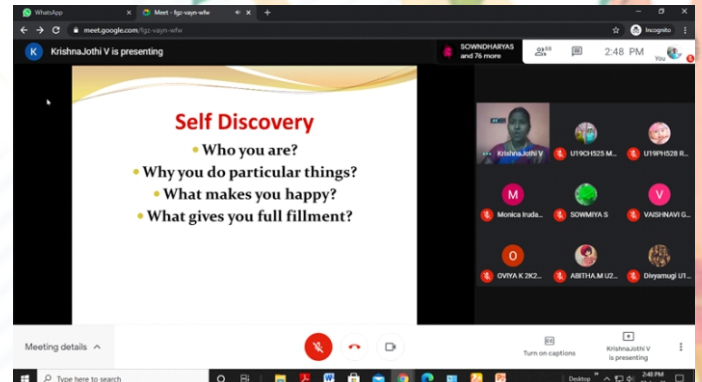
WhatsApp
Meet - fgz-vayn-wfw
meet.google.com/fgz-vayn-wfw
Incognito
K KrishnaJothi V is presenting
SOWNDHARYAS and 76 more
85
2:48 PM
You

Self Discovery
• Who you are?
• Why you do particular things?
• What makes you happy?
• What gives you full fillment?

KrishnaJothi V
U19CH525 M...
U19PH528 R...
M
Monica truda...
SOWMIYA S
V
VAISHNAVI G...
O
OVIYA K 2K2...
ABITHA.M U2...
Divyamugi U1...

Meeting details
Turn on captions
KrishnaJothi V is presenting

Type here to search
Desktop
2:48 PM